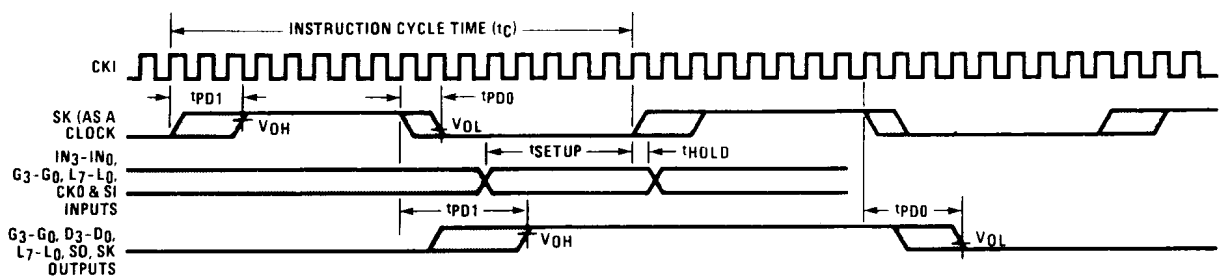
INSTRUCTION CYCLE TIME ($t_C$)

CKI

SK (AS A CLOCK

$t_{PD1}$

$V_{OH}$

$t_{PD0}$

$V_{OL}$

$IN_3$-$IN_0$, $G_3$-$G_0$, $L_7$-$L_0$, CKO & SI INPUTS

$t_{SETUP}$

$t_{HOLD}$

$t_{PD1}$

$t_{PD0}$

$G_3$-$G_0$, $D_3$-$D_0$, $L_7$-$L_0$, SO, SK OUTPUTS

$V_{OH}$

$V_{OL}$